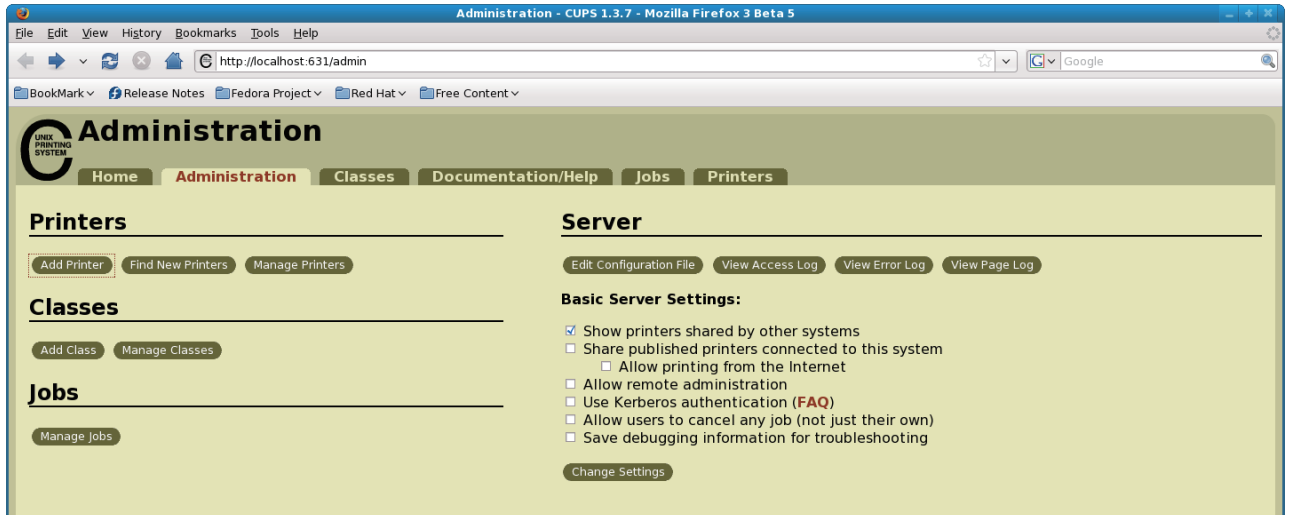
Administration - CUPS 1.3.7 - Mozilla Firefox 3 Beta 5

File Edit View History Bookmarks Tools Help

http://localhost:631/admin

Google

BookMark Release Notes Fedora Project Red Hat Free Content

UNIX PRINTING SYSTEM

Administration

Home Administration Classes Documentation/Help Jobs Printers

Printers

Add Printer Find New Printers Manage Printers

Classes

Add Class Manage Classes

Jobs

Manage Jobs

Server

Edit Configuration File View Access Log View Error Log View Page Log

Basic Server Settings:

☑ Show printers shared by other systems
☐ Share published printers connected to this system
☐ Allow printing from the Internet
☐ Allow remote administration
☐ Use Kerberos authentication (FAQ)
☐ Allow users to cancel any job (not just their own)
☐ Save debugging information for troubleshooting

Change Settings